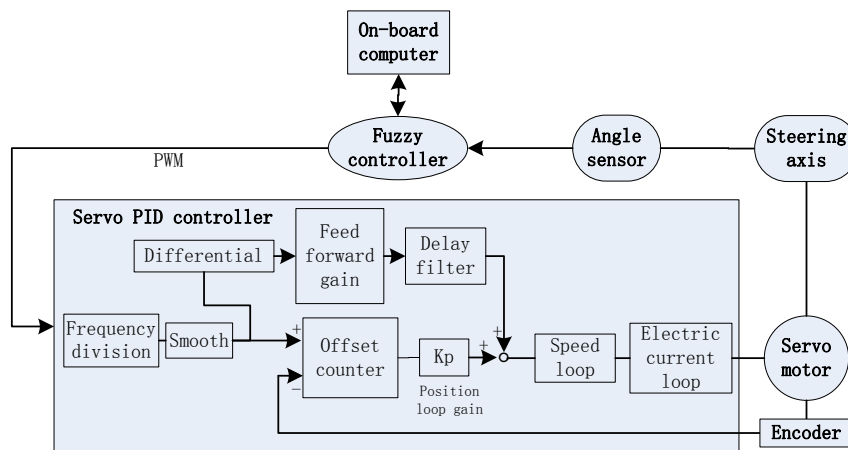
On-board computer

Fuzzy controller

Angle sensor

Steering axis

PWM

Servo PID controller

Differential

Feed forward gain

Delay filter

Frequency division

Smooth

+

−

Offset counter

Kp

Position loop gain

+

+

Speed loop

Electric current loop

Servo motor

Encoder